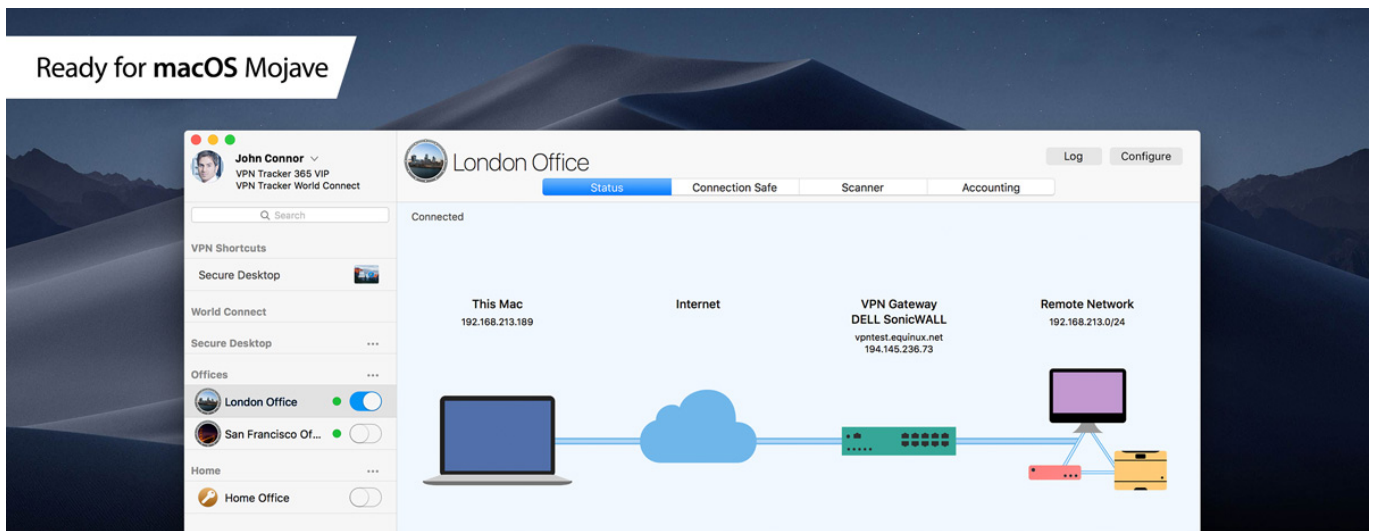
Ready for macOS Mojave

John Connor
VPN Tracker 365 VIP
VPN Tracker World Connect

Search

VPN Shortcuts

Secure Desktop

World Connect

Secure Desktop ...

Offices ...

London Office

San Francisco Of...

Home ...

Home Office

London Office

Log Configure

Status Connection Safe Scanner Accounting

Connected

This Mac
192.168.213.189

Internet

VPN Gateway
DELL SonicWALL
vpntest.equinux.net
194.145.236.73

Remote Network
192.168.213.0/24